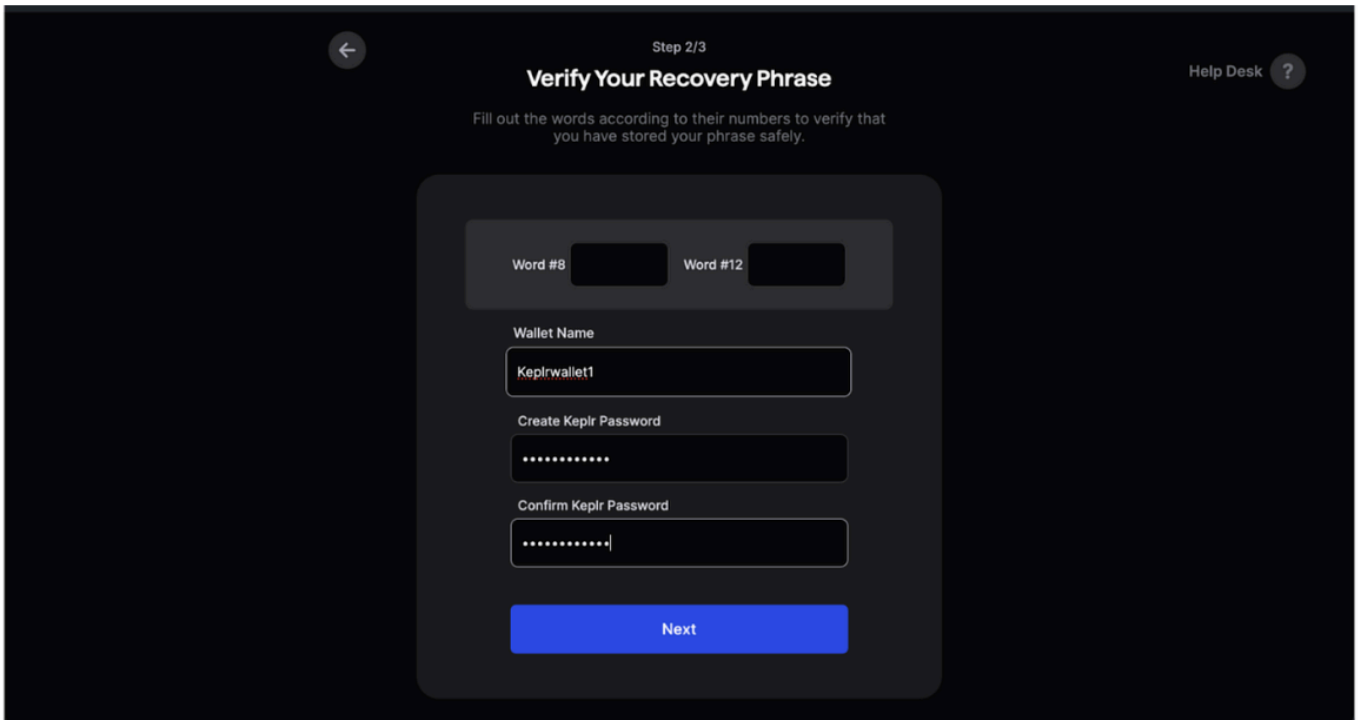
Step 2/3

Verify Your Recovery Phrase

Help Desk ?

Fill out the words according to their numbers to verify that you have stored your phrase safely.

Word #8

Word #12

Wallet Name

Keplrwallet1

Create Keplr Password

••••••••••••

Confirm Keplr Password

••••••••••••

Next